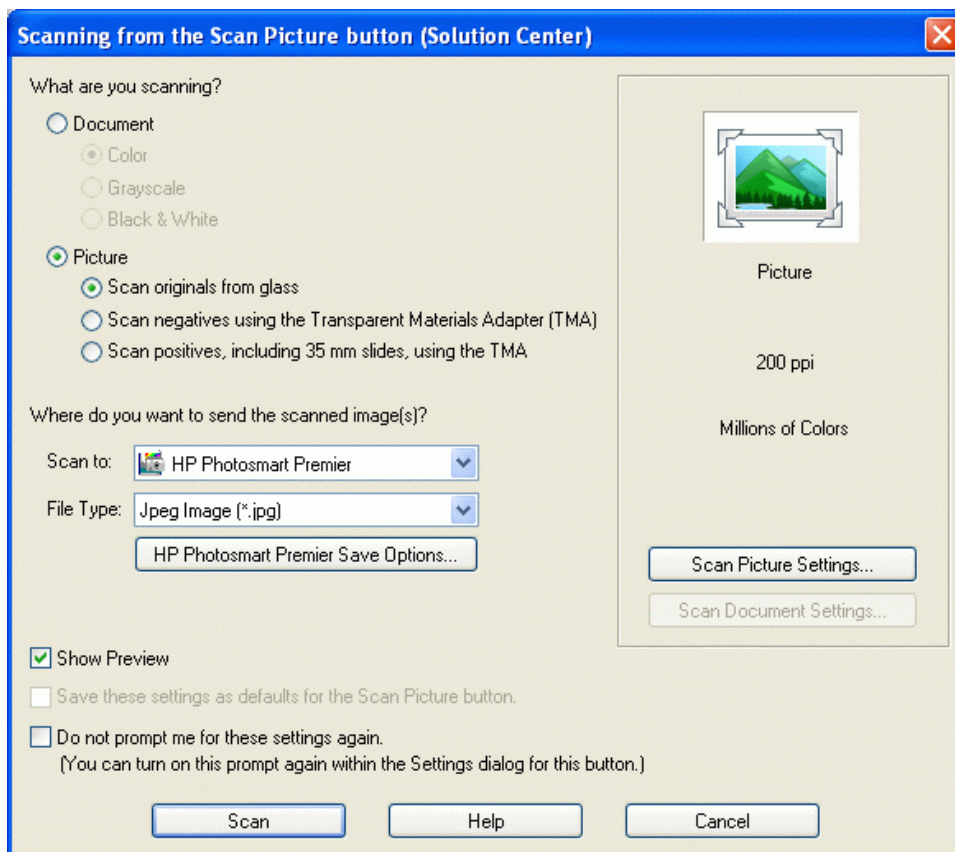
Scanning from the Scan Picture button (Solution Center)

What are you scanning?

Document

Color

Grayscale

Black & White

Picture

Scan originals from glass

Scan negatives using the Transparent Materials Adapter (TMA)

Scan positives, including 35 mm slides, using the TMA

Where do you want to send the scanned image(s)?

Scan to: HP Photosmart Premier

File Type: Jpeg Image (*.jpg)

HP Photosmart Premier Save Options...

Picture

200 ppi

Millions of Colors

Scan Picture Settings...

Scan Document Settings...

Show Preview

Save these settings as defaults for the Scan Picture button.

Do not prompt me for these settings again.
(You can turn on this prompt again within the Settings dialog for this button.)

Scan

Help

Cancel